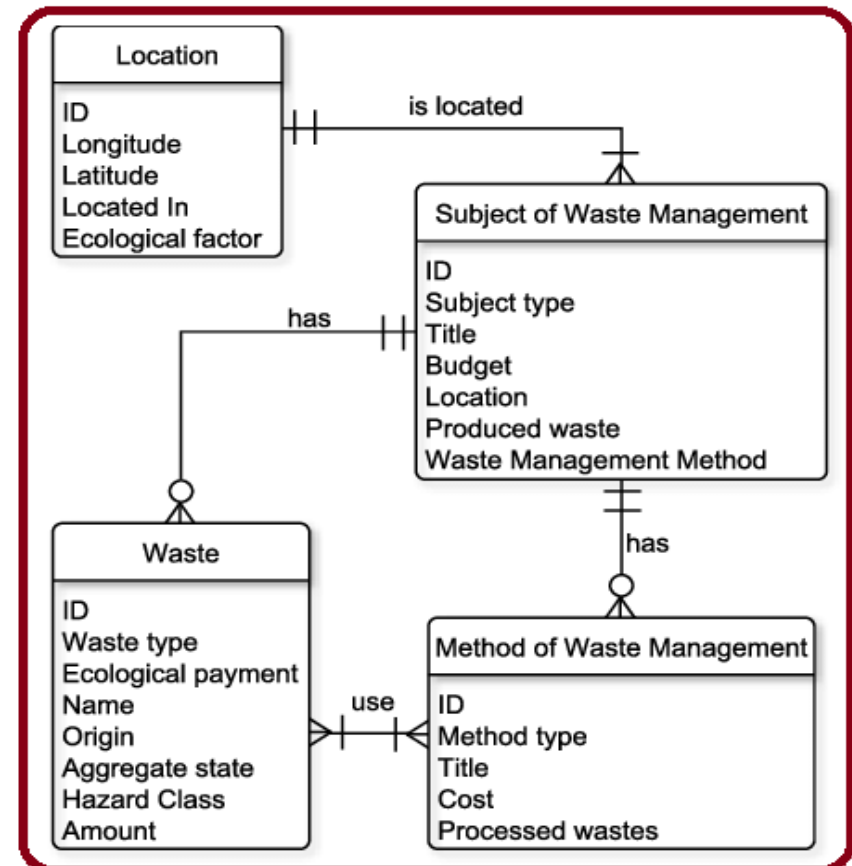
Location

ID
Longitude
Latitude
Located In
Ecological factor

is located

Subject of Waste Management

ID
Subject type
Title
Budget
Location
Produced waste
Waste Management Method

has

has

Waste

ID
Waste type
Ecological payment
Name
Origin
Aggregate state
Hazard Class
Amount

use

Method of Waste Management

ID
Method type
Title
Cost
Processed wastes